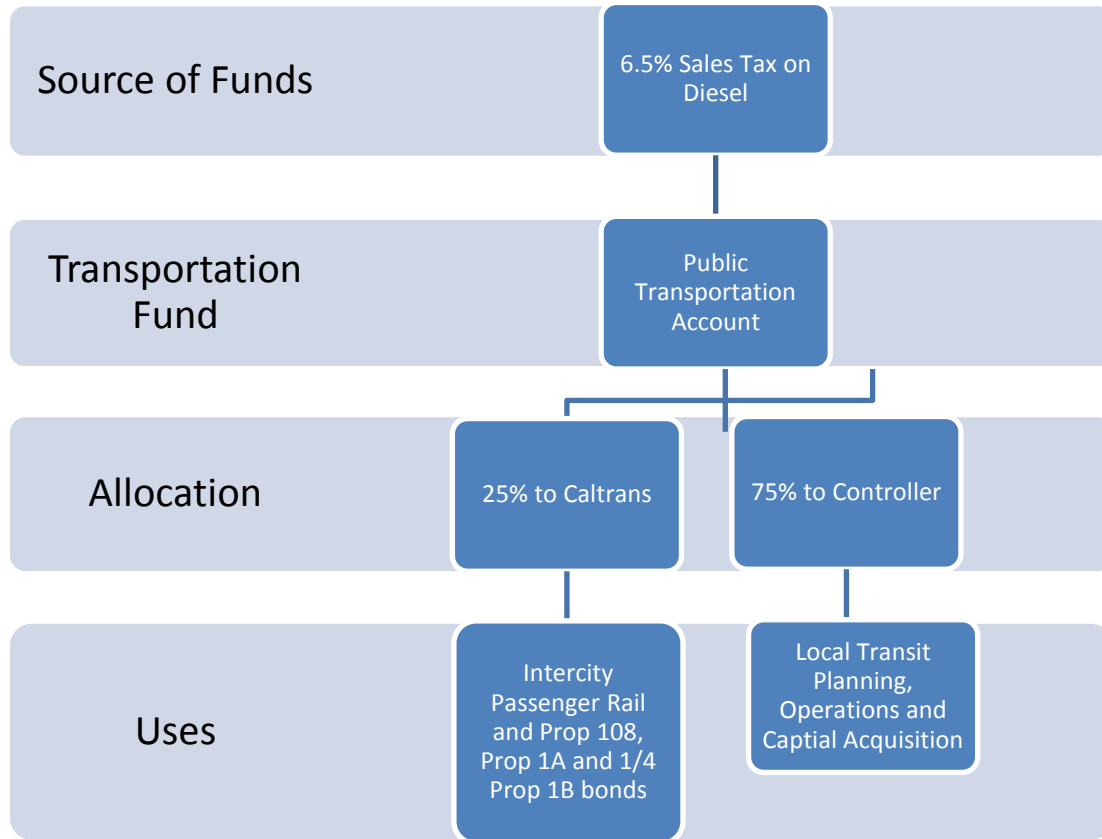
Source of Funds

6.5% Sales Tax on Diesel

Transportation Fund

Public Transportation Account

Allocation

25% to Caltrans

75% to Controller

Uses

Intercity Passenger Rail and Prop 108, Prop 1A and 1/4 Prop 1B bonds

Local Transit Planning, Operations and Captial Acquisition